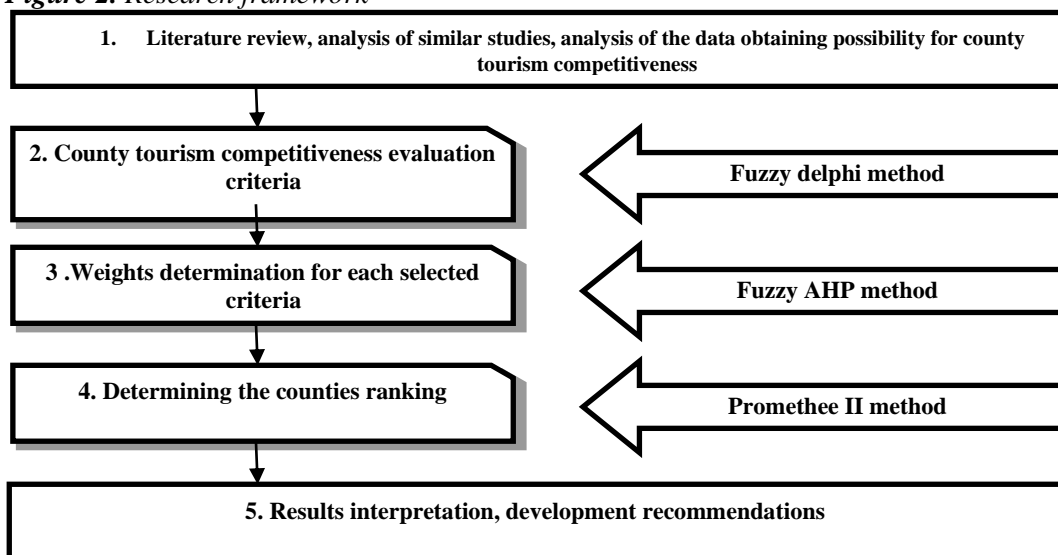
Figure 2. Research framework

1. Literature review, analysis of similar studies, analysis of the data obtaining possibility for county tourism competitiveness

2. County tourism competitiveness evaluation criteria

Fuzzy delphi method

3 .Weights determination for each selected criteria

Fuzzy AHP method

4. Determining the counties ranking

Promethee II method

5. Results interpretation, development recommendations